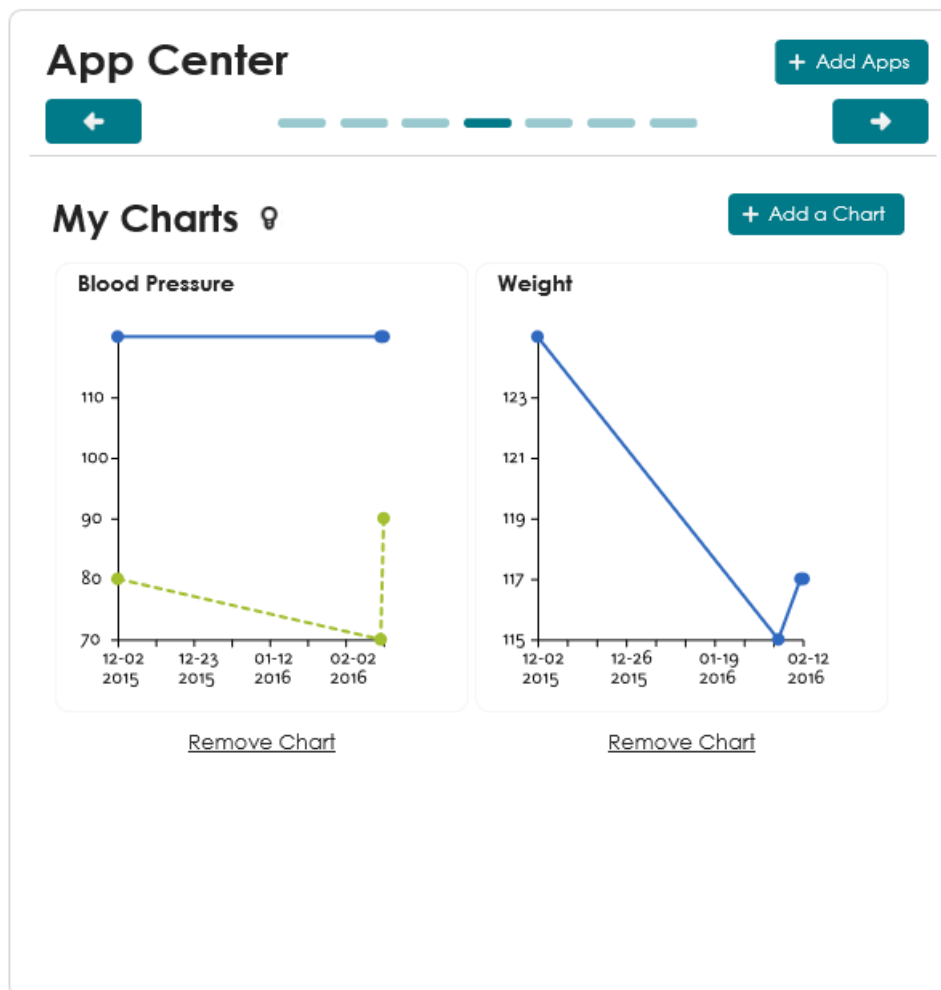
App Center

+ Add Apps

My Charts

+ Add a Chart

Blood Pressure

110
100
90
80
70

12-02 2015
12-23 2015
01-12 2016
02-02 2016

Weight

123
121
119
117
115

12-02 2015
12-26 2015
01-19 2016
02-12 2016

Remove Chart

Remove Chart